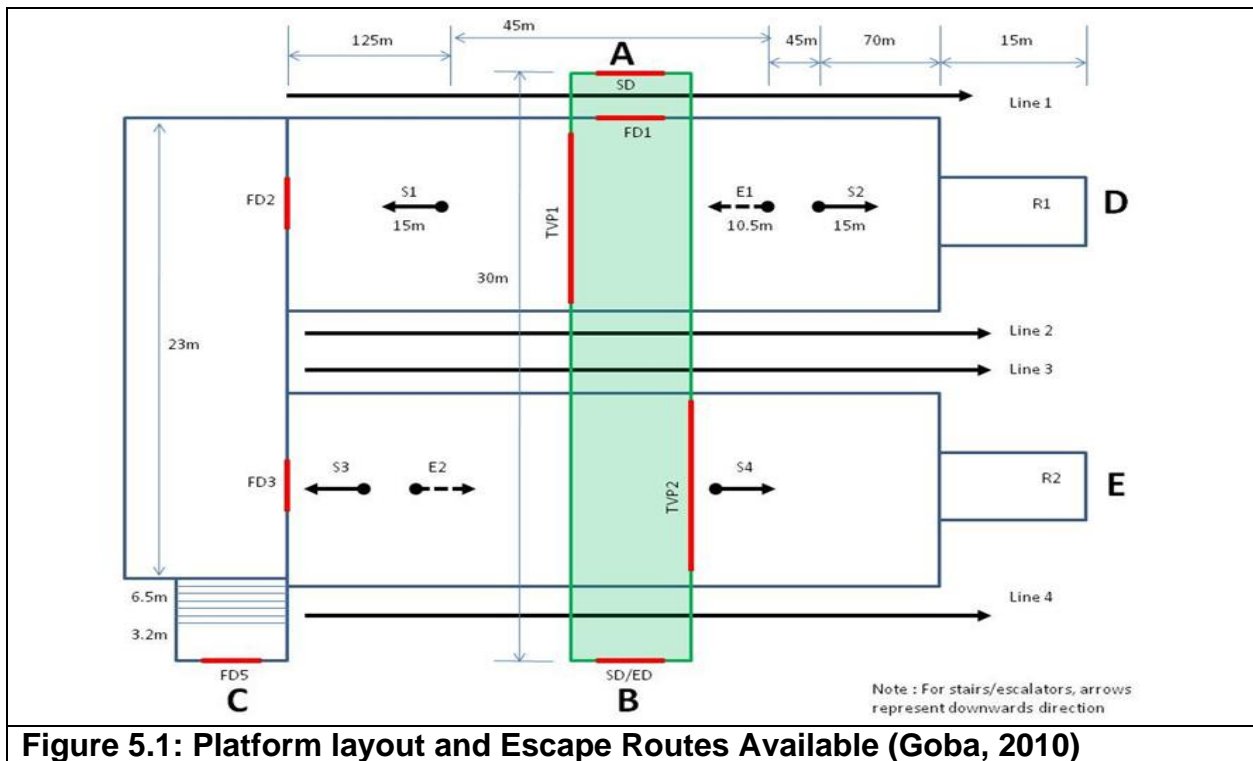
125m
45m
45m
70m
15m
A
SD
Line 1
FD1
FD2
S1
15m
TVP1
E1
10.5m
S2
15m
R1
D
30m
23m
Line 2
Line 3
FD3
S3
E2
TVP2
S4
R2
E
6.5m
3.2m
Line 4
FD5
SD/ED
C
B
Note : For stairs/escalators, arrows represent downwards direction

Figure 5.1: Platform layout and Escape Routes Available (Goba, 2010)